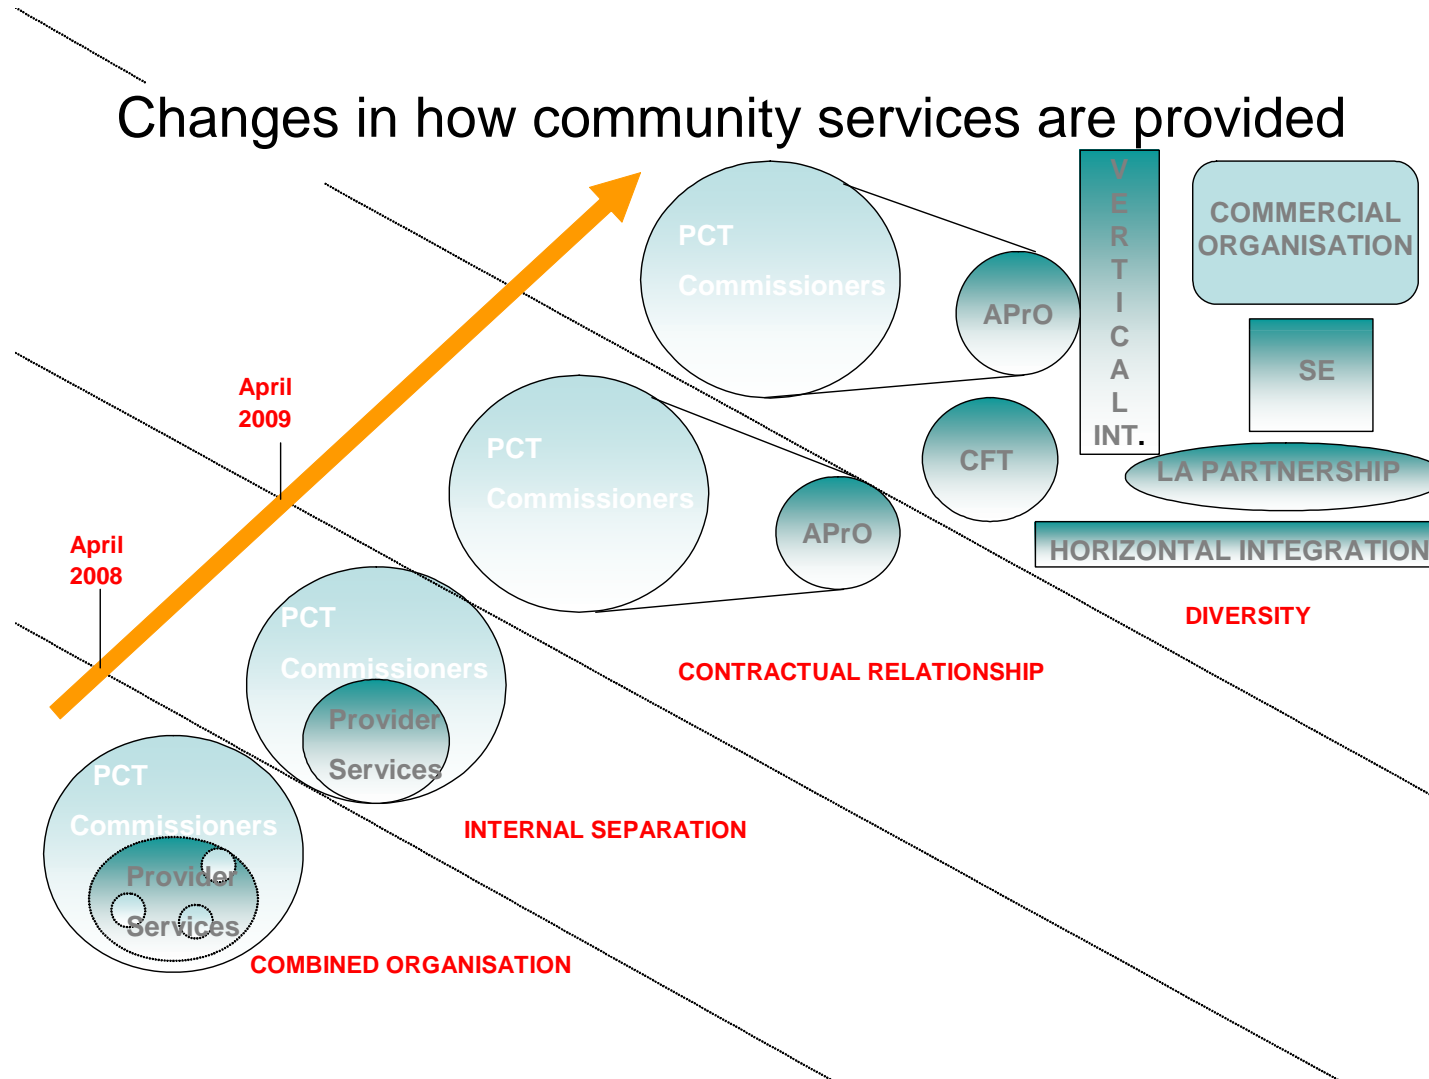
Changes in how community services are provided

PCT
Commissioners

APrO

VERTICAL INT.

COMMERCIAL ORGANISATION

SE

CFT

LA PARTNERSHIP

HORIZONTAL INTEGRATION

DIVERSITY

April 2009

PCT
Commissioners

APrO

CONTRACTUAL RELATIONSHIP

April 2008

PCT
Commissioners
Provider
Services

INTERNAL SEPARATION

PCT
Commissioners
Provider
Services

COMBINED ORGANISATION